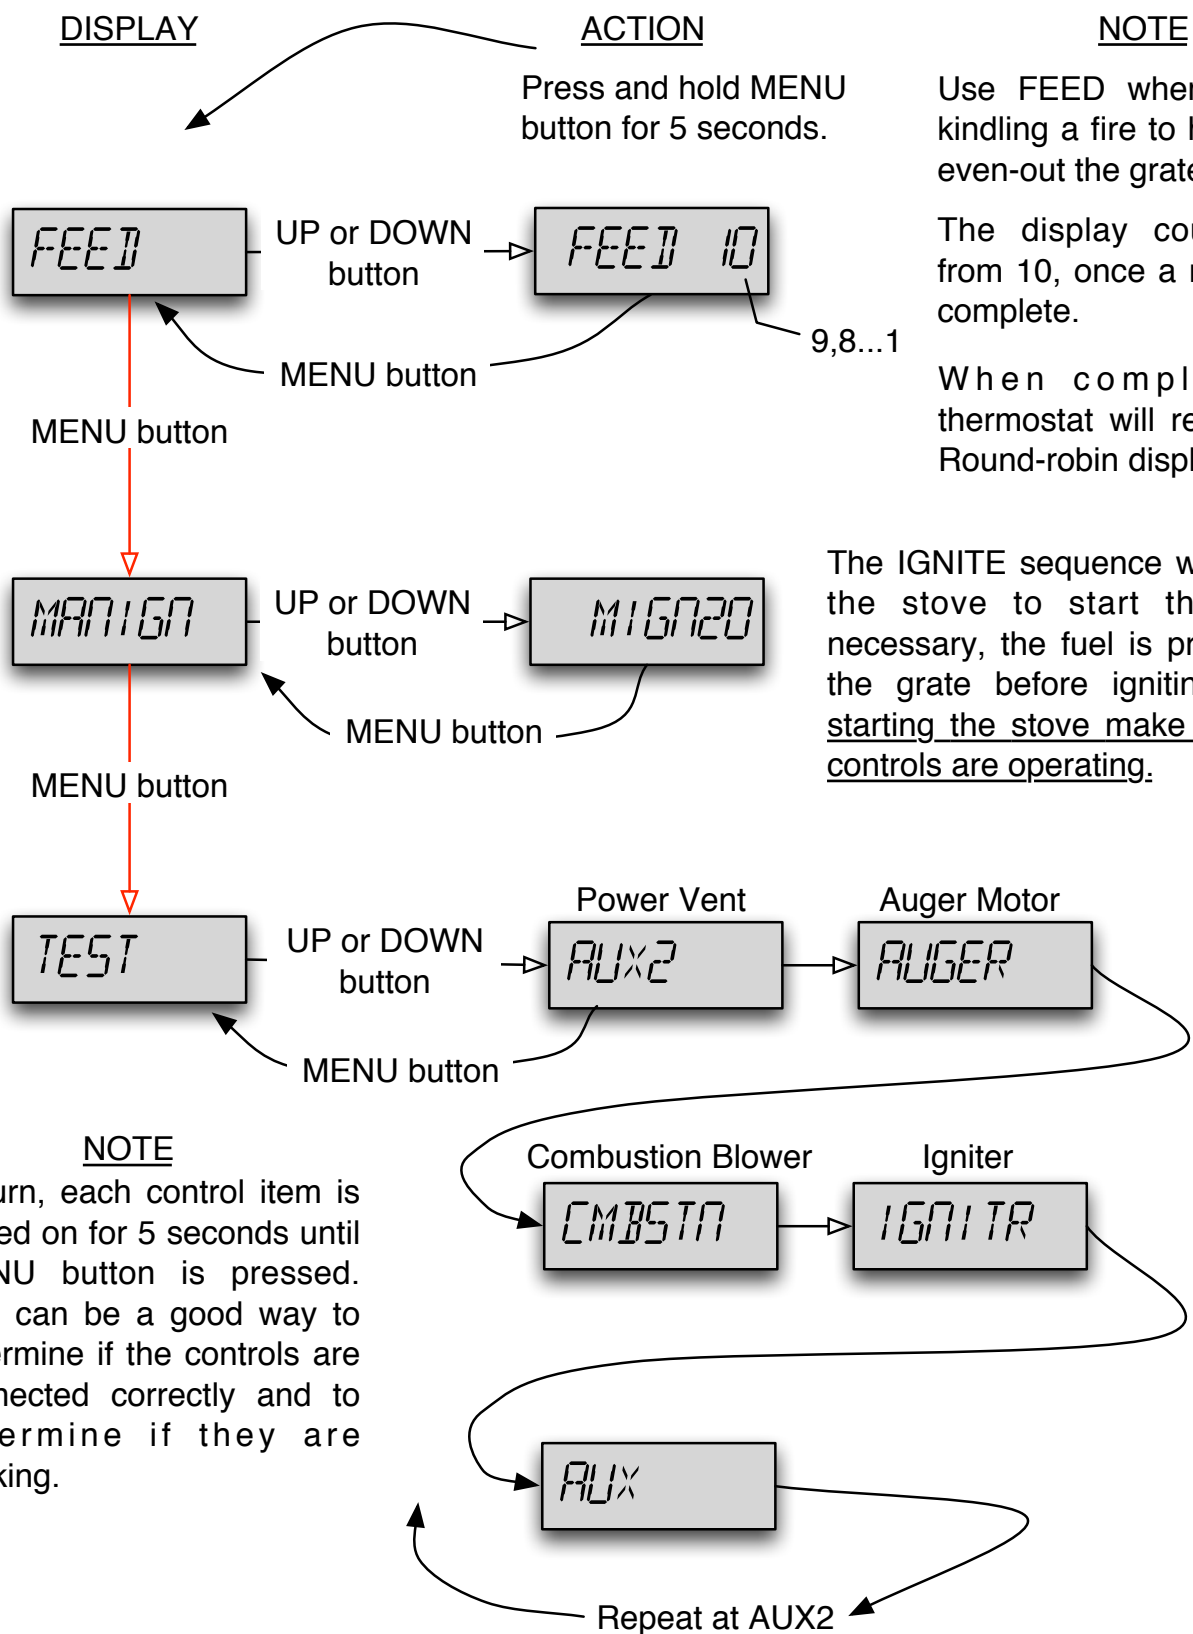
DISPLAY

ACTION

NOTE

Press and hold MENU button for 5 seconds.

Use FEED whe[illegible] kindling a fire to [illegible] even-out the grat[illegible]

The display co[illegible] from 10, once a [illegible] complete.

When compl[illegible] thermostat will re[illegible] Round-robin displ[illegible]

FEED

UP or DOWN button

FEED 10

9,8...1

MENU button

MENU button

The IGNITE sequence w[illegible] the stove to start th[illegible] necessary, the fuel is pr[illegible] the grate before ignitin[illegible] starting the stove make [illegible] controls are operating.

MANIGN

UP or DOWN button

MIGN20

MENU button

MENU button

Power Vent

Auger Motor

TEST

UP or DOWN button

AUX2

AUGER

MENU button

NOTE

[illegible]urn, each control item is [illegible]ed on for 5 seconds until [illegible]NU button is pressed. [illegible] can be a good way to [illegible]ermine if the controls are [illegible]nected correctly and to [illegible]ermine if they are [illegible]king.

Combustion Blower

Igniter

CMBSTN

IGNITR

AUX

Repeat at AUX2